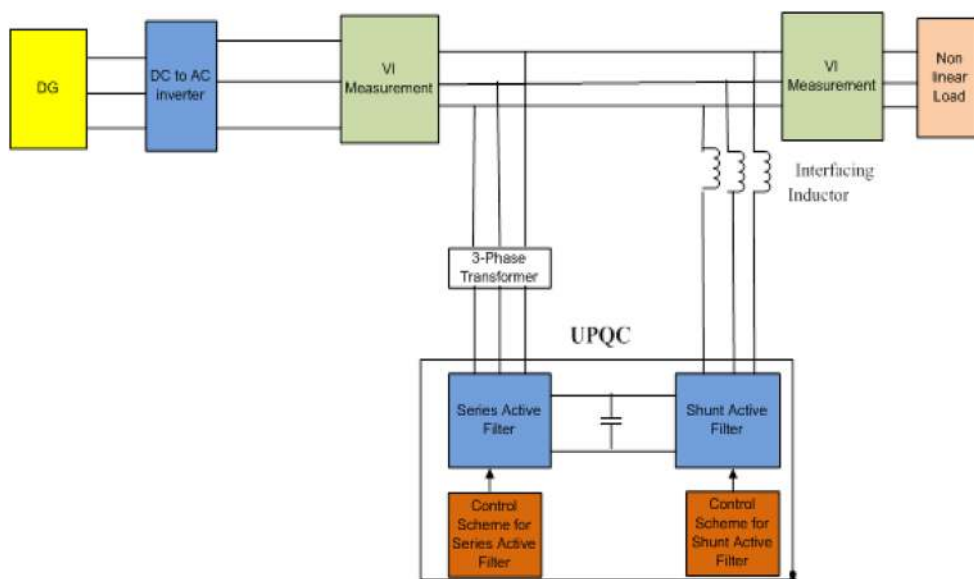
DG

DC to AC inverter

VI Measurement

VI Measurement

Non linear Load

Interfacing Inductor

3-Phase Transformer

UPQC

Series Active Filter

Shunt Active Filter

Control Scheme for Series Active Filter

Control Scheme for Shunt Active Filter